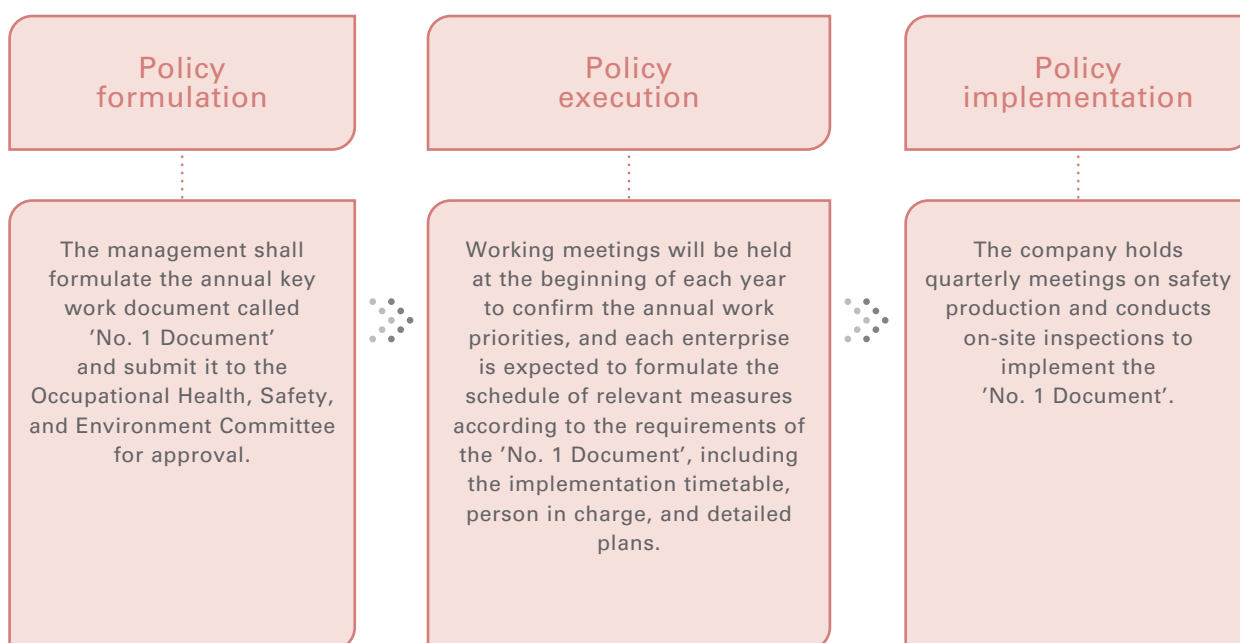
Policy formulation

The management shall formulate the annual key work document called 'No. 1 Document' and submit it to the Occupational Health, Safety, and Environment Committee for approval.

Policy execution

Working meetings will be held at the beginning of each year to confirm the annual work priorities, and each enterprise is expected to formulate the schedule of relevant measures according to the requirements of the 'No. 1 Document', including the implementation timetable, person in charge, and detailed plans.

Policy implementation

The company holds quarterly meetings on safety production and conducts on-site inspections to implement the 'No. 1 Document'.